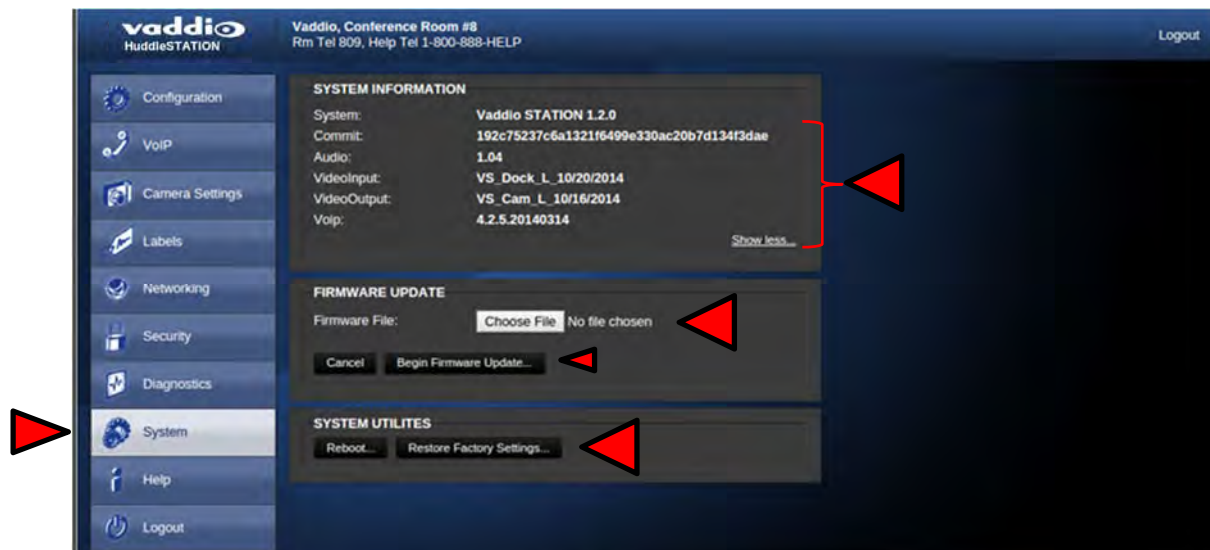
vaddio
HuddleSTATION

Vaddio, Conference Room #8
Rm Tel 809, Help Tel 1-800-888-HELP

Logout

Configuration
VoIP
Camera Settings
Labels
Networking
Security
Diagnostics
System
Help
Logout

SYSTEM INFORMATION

| System: | Vaddio STATION 1.2.0 |
|---|---|
| Commit: | 192c75237c6a1321f6499e330ac20b7d134f3dae |
| Audio: | 1.04 |
| VideoInput: | VS_Dock_L_10/20/2014 |
| VideoOutput: | VS_Cam_L_10/16/2014 |
| Voip: | 4.2.5.20140314 |

Show less...

FIRMWARE UPDATE

Firmware File: Choose File No file chosen

Cancel Begin Firmware Update...

SYSTEM UTILITES

Reboot... Restore Factory Settings...